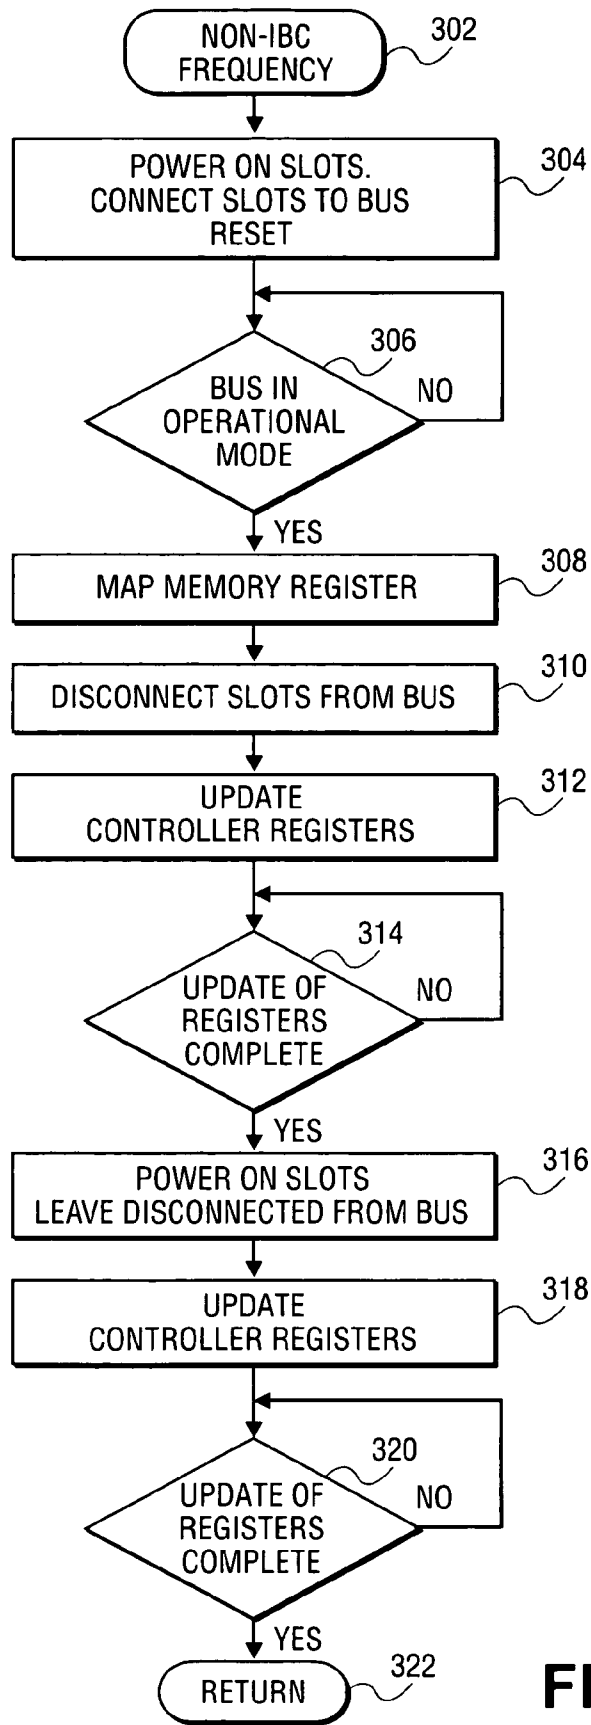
NON-IBC FREQUENCY
302

POWER ON SLOTS. CONNECT SLOTS TO BUS RESET
304

BUS IN OPERATIONAL MODE
306
NO
YES

MAP MEMORY REGISTER
308

DISCONNECT SLOTS FROM BUS
310

UPDATE CONTROLLER REGISTERS
312

UPDATE OF REGISTERS COMPLETE
314
NO
YES

POWER ON SLOTS LEAVE DISCONNECTED FROM BUS
316

UPDATE CONTROLLER REGISTERS
318

UPDATE OF REGISTERS COMPLETE
320
NO
YES

RETURN
322

FI